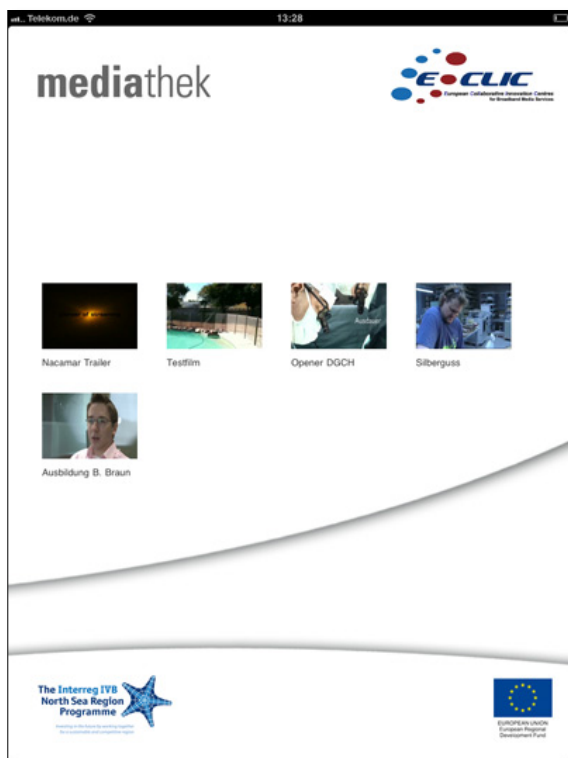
Telekom.de 13:28

mediathek

E-CLIC
European Collaborative Innovation Centres for Broadband Media Services

Nacamar Trailer

Testfilm

Opener DGCH

Silberguss

Ausbildung B. Braun

The Interreg IVB North Sea Region Programme
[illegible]

EUROPEAN UNION
European Regional Development Fund